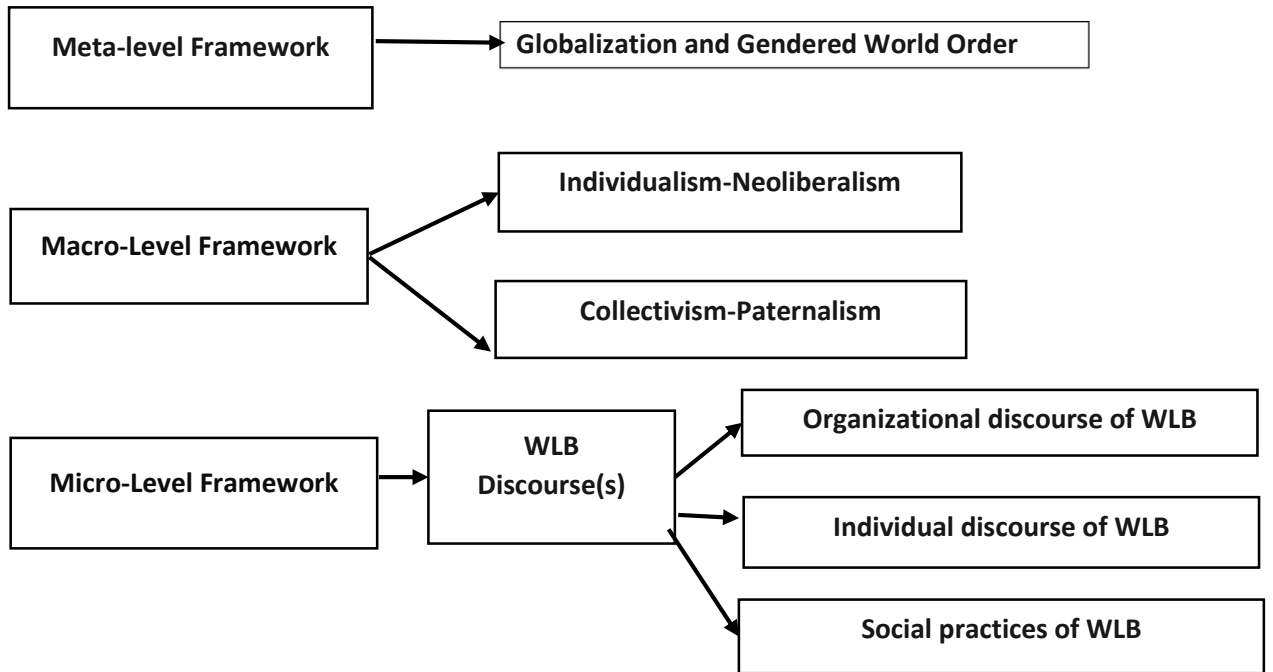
Meta-level Framework

Globalization and Gendered World Order

Macro-Level Framework

Individualism-Neoliberalism

Collectivism-Paternalism

Micro-Level Framework

WLB Discourse(s)

Organizational discourse of WLB

Individual discourse of WLB

Social practices of WLB